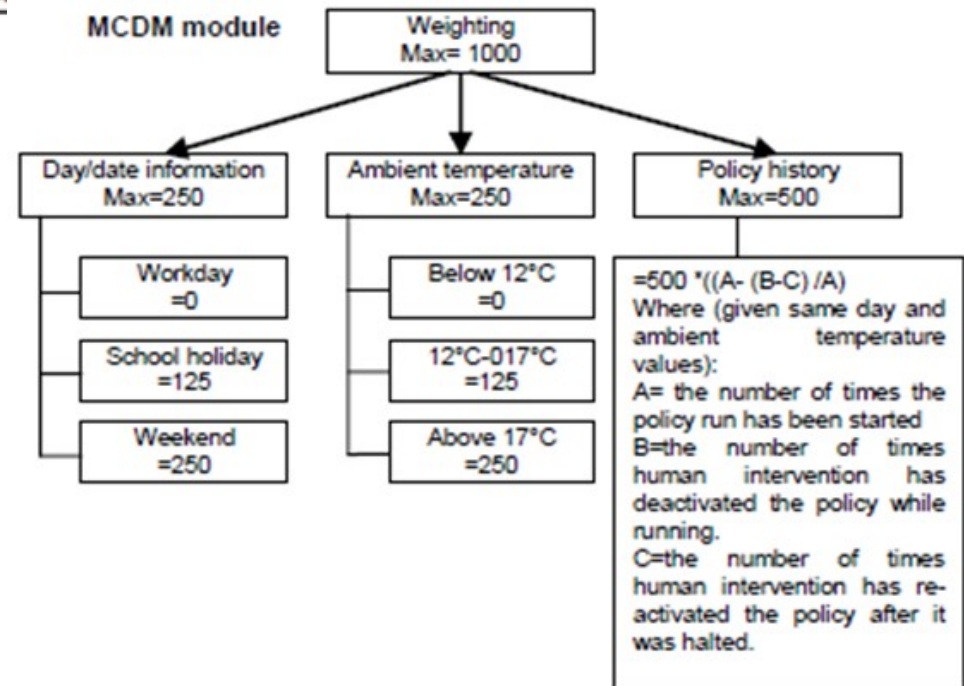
MCDM module

Weighting
Max= 1000

Day/date information
Max=250

Ambient temperature
Max=250

Policy history
Max=500

Workday
=0

School holiday
=125

Weekend
=250

Below 12°C
=0

12°C-017°C
=125

Above 17°C
=250

=500 *((A- (B-C) /A)
Where (given same day and ambient temperature values):
A= the number of times the policy run has been started
B=the number of times human intervention has deactivated the policy while running.
C=the number of times human intervention has reactivated the policy after it was halted.